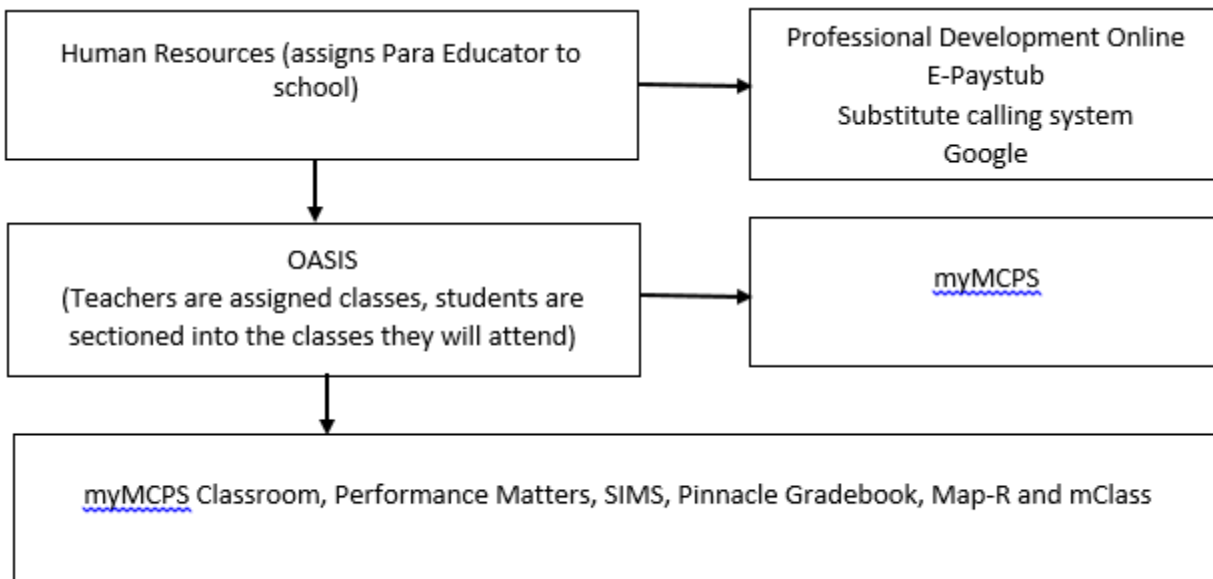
Human Resources (assigns Para Educator to school)

Professional Development Online
E-Paystub
Substitute calling system
Google

OASIS
(Teachers are assigned classes, students are sectioned into the classes they will attend)

myMCPS

myMCPS Classroom, Performance Matters, SIMS, Pinnacle Gradebook, Map-R and mClass